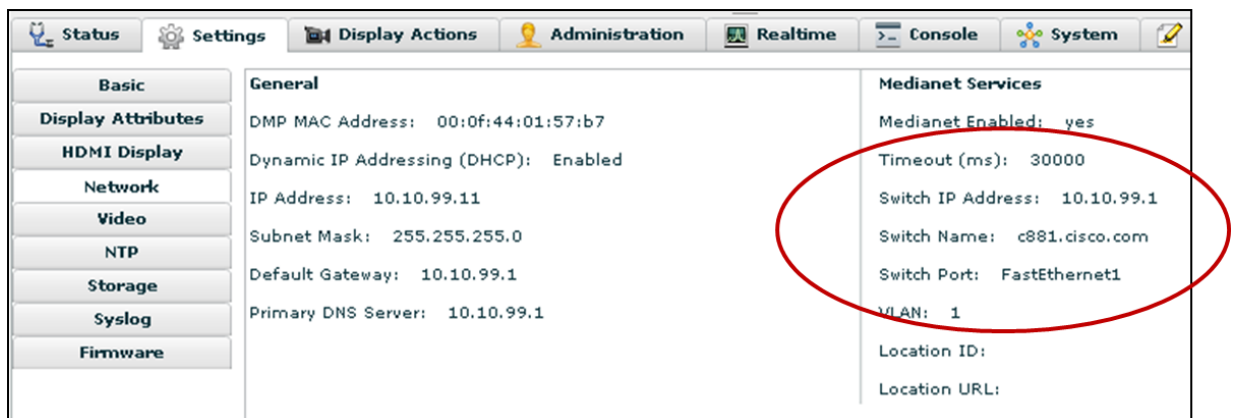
Status | Settings | Display Actions | Administration | Realtime | Console | System

Basic
Display Attributes
HDMI Display
Network
Video
NTP
Storage
Syslog
Firmware

General

DMP MAC Address: 00:0f:44:01:57:b7

Dynamic IP Addressing (DHCP): Enabled

IP Address: 10.10.99.11

Subnet Mask: 255.255.255.0

Default Gateway: 10.10.99.1

Primary DNS Server: 10.10.99.1

Medianet Services

Medianet Enabled: yes

Timeout (ms): 30000

Switch IP Address: 10.10.99.1

Switch Name: c881.cisco.com

Switch Port: FastEthernet1

VLAN: 1

Location ID:

Location URL: